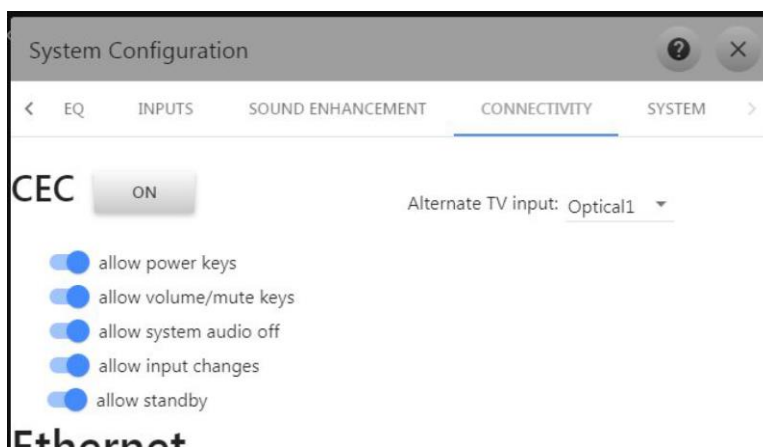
System Configuration

? ×

< EQ INPUTS SOUND ENHANCEMENT CONNECTIVITY SYSTEM >

CEC ON

Alternate TV input: Optical1

allow power keys

allow volume/mute keys

allow system audio off

allow input changes

allow standby

Ethernet